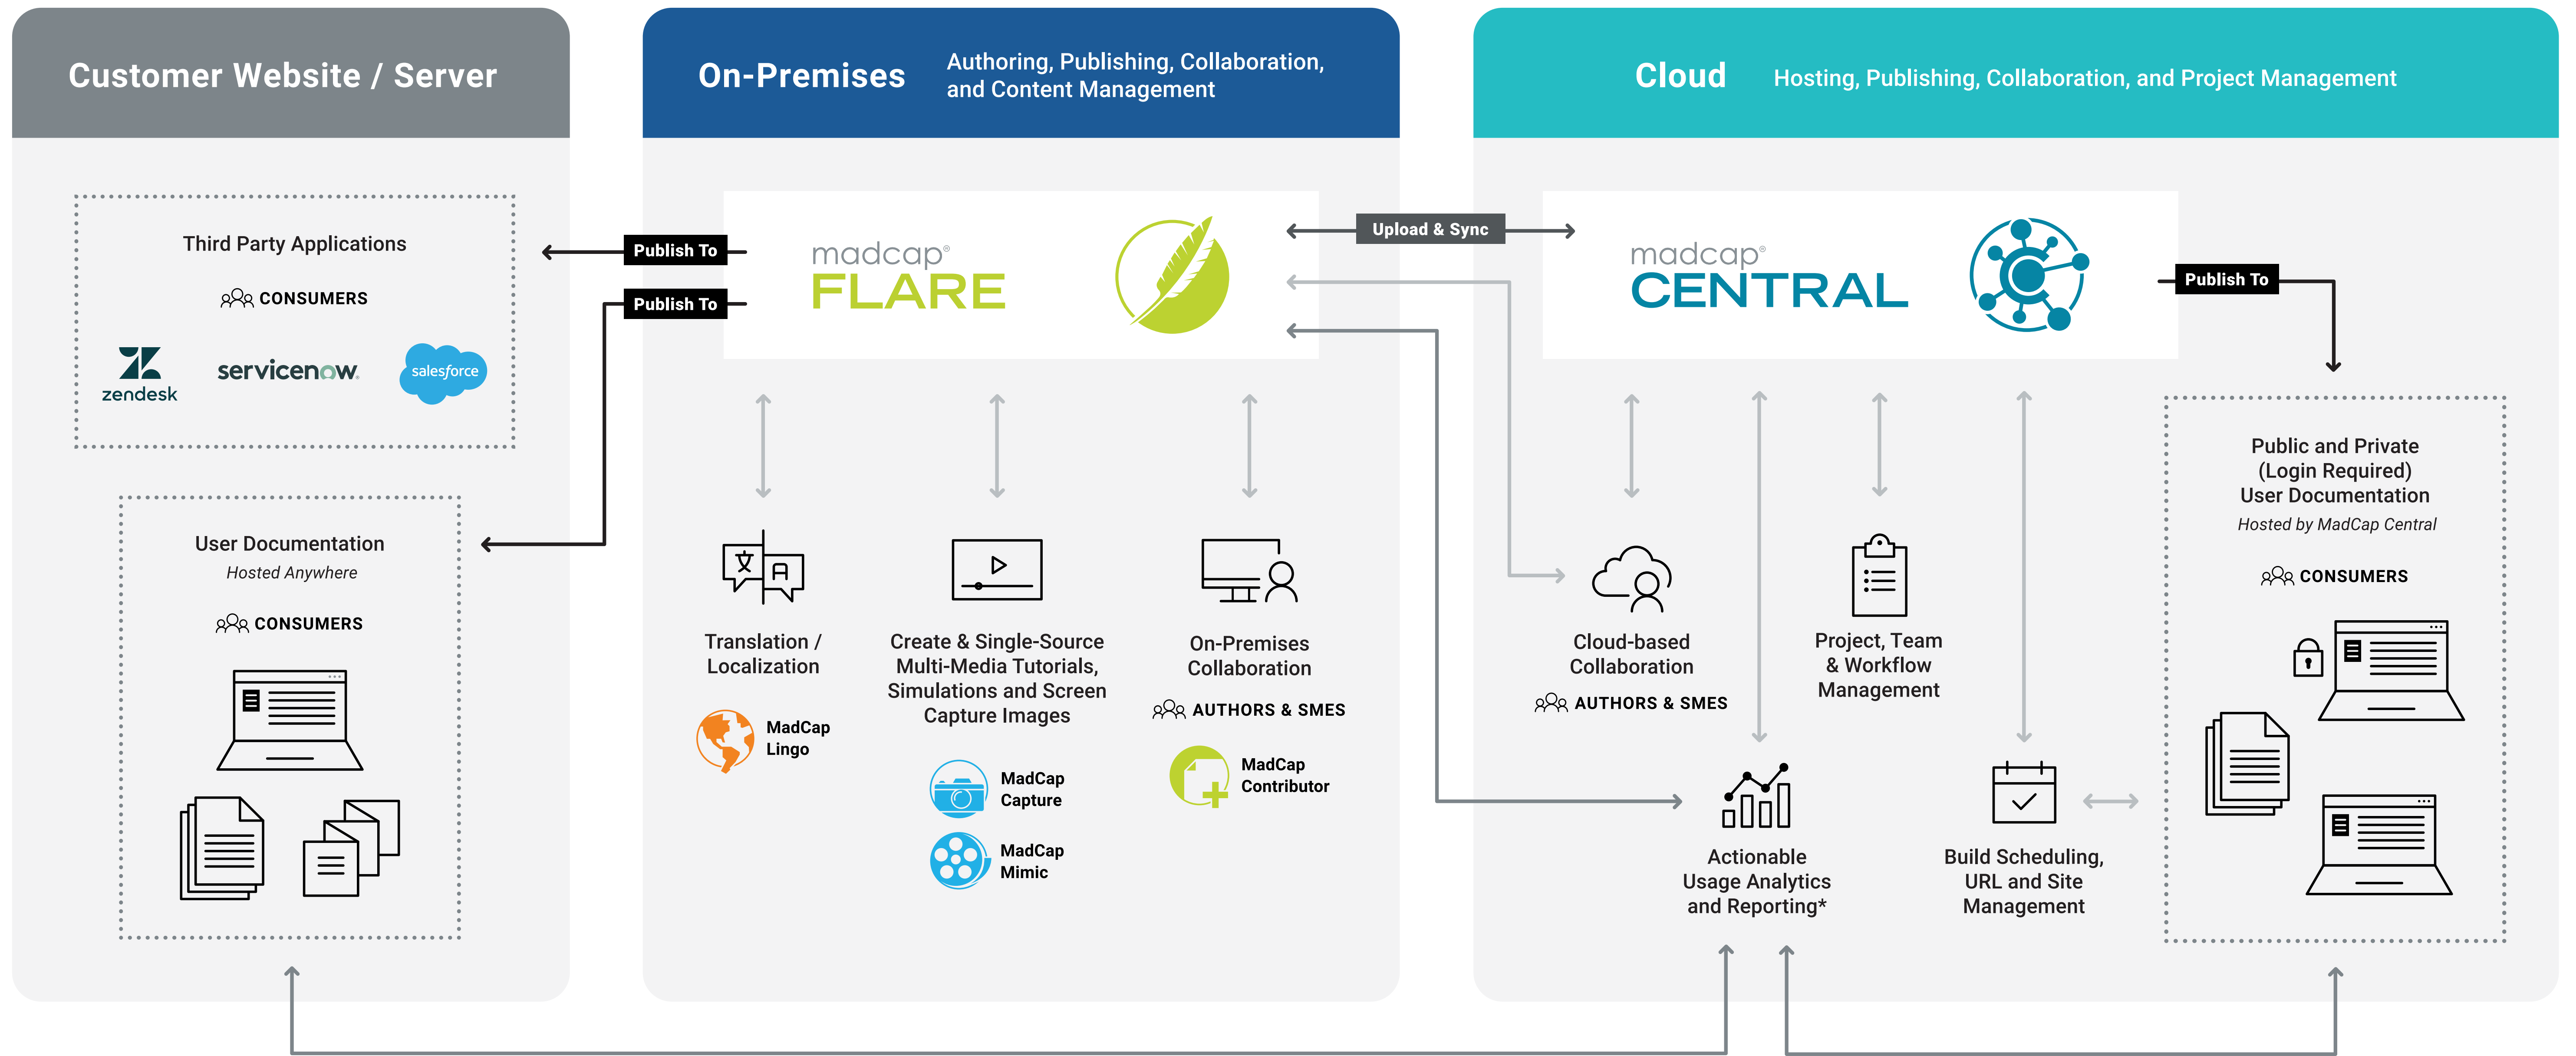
Customer Website / Server

Third Party Applications

CONSUMERS

zendesk

servicenow

salesforce

User Documentation

Hosted Anywhere

CONSUMERS

On-Premises

Authoring, Publishing, Collaboration, and Content Management

Publish To

Publish To

madcap® FLARE

Translation / Localization

MadCap Lingo

Create & Single-Source Multi-Media Tutorials, Simulations and Screen Capture Images

MadCap Capture

MadCap Mimic

On-Premises Collaboration

AUTHORS & SMES

MadCap Contributor

Upload & Sync

Cloud

Hosting, Publishing, Collaboration, and Project Management

madcap® CENTRAL

Publish To

Cloud-based Collaboration

AUTHORS & SMES

Project, Team & Workflow Management

Actionable Usage Analytics and Reporting*

Build Scheduling, URL and Site Management

Public and Private (Login Required) User Documentation

Hosted by MadCap Central

CONSUMERS